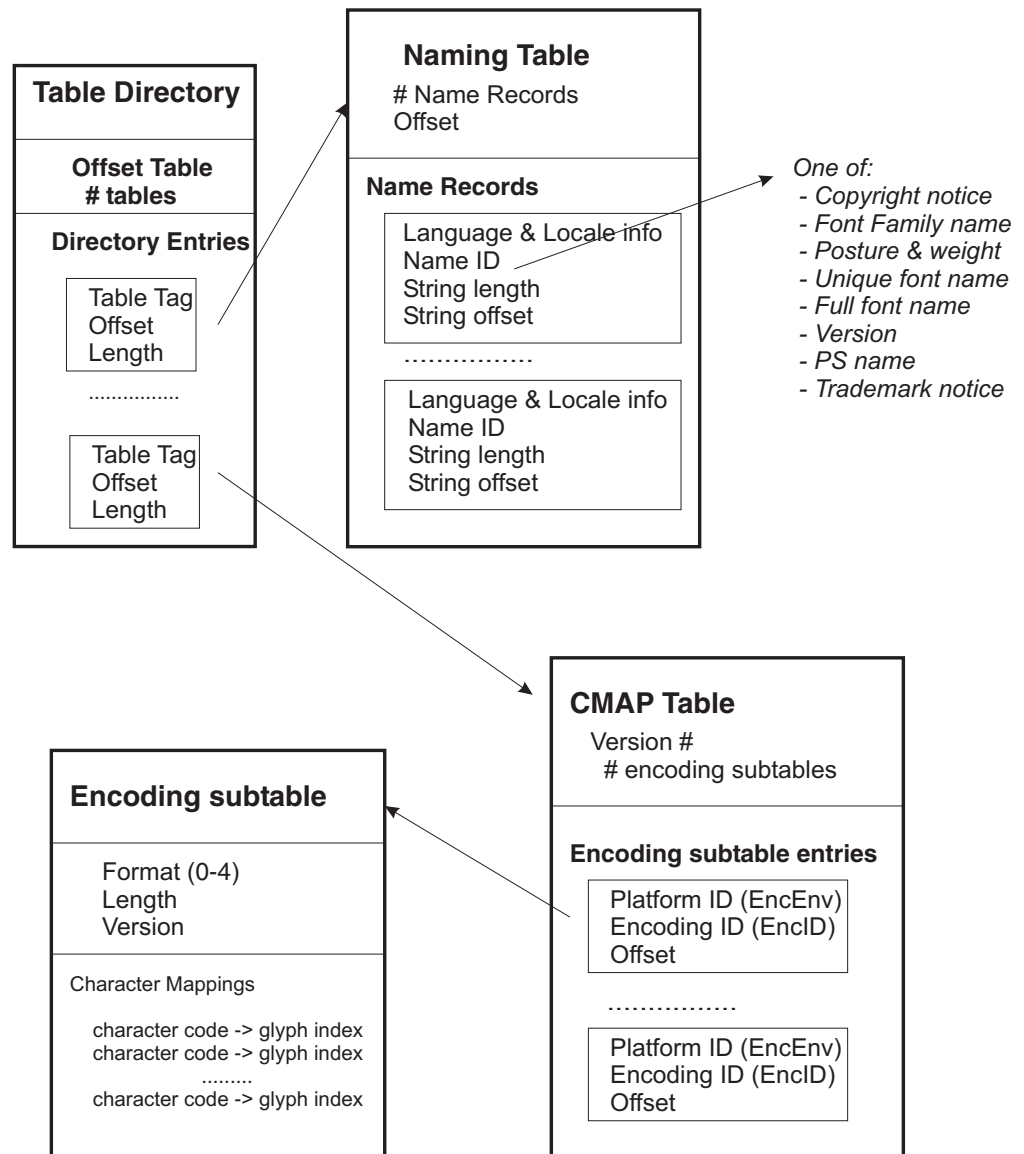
Table Directory

Offset Table
# tables

Directory Entries

Table Tag
Offset
Length

................

Table Tag
Offset
Length

Naming Table
# Name Records
Offset

Name Records

Language & Locale info
Name ID
String length
String offset

...............

Language & Locale info
Name ID
String length
String offset

One of:
- Copyright notice
- Font Family name
- Posture & weight
- Unique font name
- Full font name
- Version
- PS name
- Trademark notice

CMAP Table
Version #
# encoding subtables

Encoding subtable entries

Platform ID (EncEnv)
Encoding ID (EncID)
Offset

...............

Platform ID (EncEnv)
Encoding ID (EncID)
Offset

Encoding subtable

Format (0-4)
Length
Version

Character Mappings

character code -> glyph index
character code -> glyph index
.........
character code -> glyph index